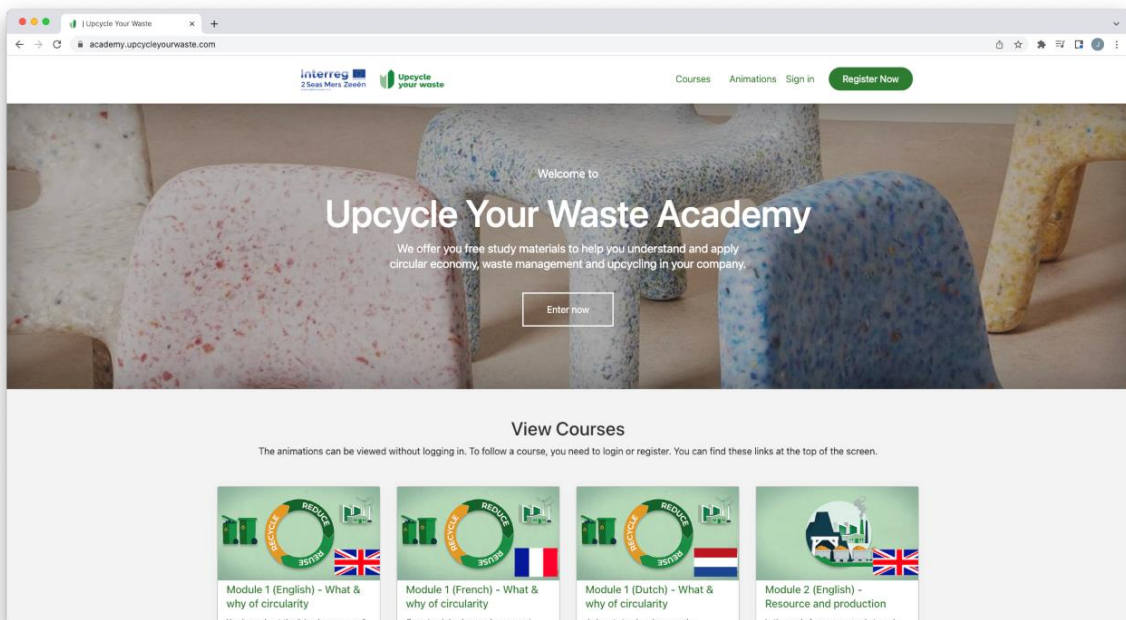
| Upcycle Your Waste

academy.upcycleyourwaste.com

Interreg 2 Seas Mers Zeeën

Upcycle your waste

Courses Animations Sign in Register Now

Welcome to

Upcycle Your Waste Academy

We offer you free study materials to help you understand and apply circular economy, waste management and upcycling in your company.

Enter now

View Courses

The animations can be viewed without logging in. To follow a course, you need to login or register. You can find these links at the top of the screen.

REDUCE RECYCLE REUSE

Module 1 (English) - What & why of circularity

REDUCE RECYCLE REUSE

Module 1 (French) - What & why of circularity

REDUCE RECYCLE REUSE

Module 1 (Dutch) - What & why of circularity

Module 2 (English) - Resource and production